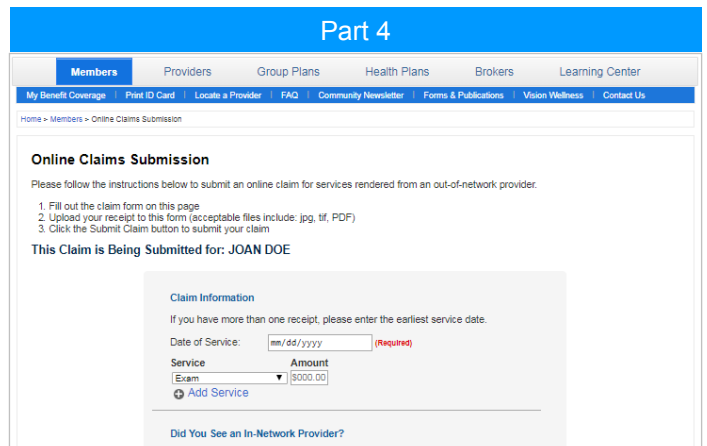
Part 4

Members | Providers | Group Plans | Health Plans | Brokers | Learning Center

My Benefit Coverage | Print ID Card | Locate a Provider | FAQ | Community Newsletter | Forms & Publications | Vision Wellness | Contact Us

Home > Members > Online Claims Submission

Online Claims Submission

Please follow the instructions below to submit an online claim for services rendered from an out-of-network provider.

1. Fill out the claim form on this page
2. Upload your receipt to this form (acceptable files include: jpg, tif, PDF)
3. Click the Submit Claim button to submit your claim

This Claim is Being Submitted for: JOAN DOE

Claim Information

If you have more than one receipt, please enter the earliest service date.

Date of Service: mm/dd/yyyy (Required)

| Service | Amount |
|---|---|
| Exam | $000.00 |

Add Service

Did You See an In-Network Provider?